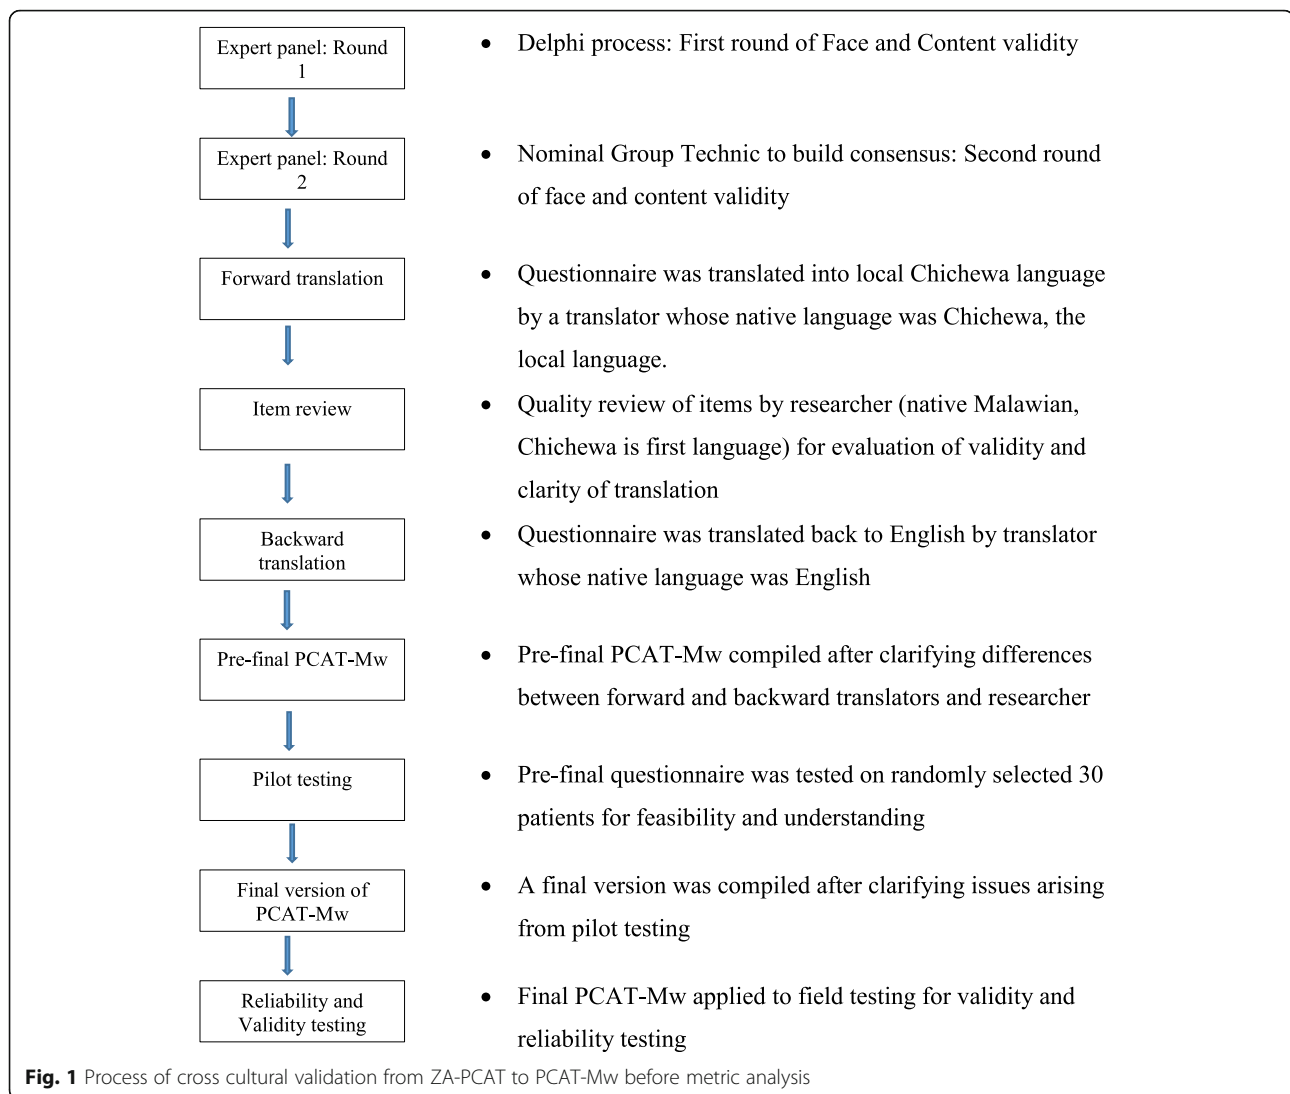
Expert panel: Round 1

- Delphi process: First round of Face and Content validity

Expert panel: Round 2

- Nominal Group Technic to build consensus: Second round of face and content validity

Forward translation

- Questionnaire was translated into local Chichewa language by a translator whose native language was Chichewa, the local language.

Item review

- Quality review of items by researcher (native Malawian, Chichewa is first language) for evaluation of validity and clarity of translation

Backward translation

- Questionnaire was translated back to English by translator whose native language was English

Pre-final PCAT-Mw

- Pre-final PCAT-Mw compiled after clarifying differences between forward and backward translators and researcher

Pilot testing

- Pre-final questionnaire was tested on randomly selected 30 patients for feasibility and understanding

Final version of PCAT-Mw

- A final version was compiled after clarifying issues arising from pilot testing

Reliability and Validity testing

- Final PCAT-Mw applied to field testing for validity and reliability testing

Fig. 1 Process of cross cultural validation from ZA-PCAT to PCAT-Mw before metric analysis